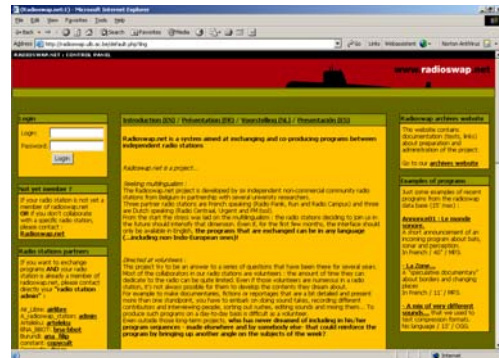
[Radioswap.net] - Microsoft Internet Explorer

File Edit View Favorites Tools Help

Back Search Favorites Media

Address http://radioswap.ulb.ac.be/default.php?lang

Go Links Webassistant Norton AntiVirus

RADIOSWAP.NET : CONTROL PANEL

www.radioswap.net

Login

Login:

Password:

Login

Not yet member ?

If your radio station is not yet a member of radioswap.net OR if you don't collaborate with a specific radio station, please contact : Radioswap.net

Radio stations partners

If you want to exchange programs AND your radio station is already a member of radioswap.net, please contact directly your "radio station admin" :

Air Libre: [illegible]
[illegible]: admin
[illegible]: artoleko
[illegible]: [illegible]
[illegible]: ana_filip
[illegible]: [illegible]

Introduction (EN) / Présentation (FR) / Voorstelling (NL) / Presentación (ES)

Radioswap.net is a system aimed at exchanging and co-producing programs between independent radio stations

Radioswap.net is a project...

Seeking multilingualism :
The Radioswap.net project is developed by six independent non-commercial community radio stations from Belgium in partnership with several university researchers. Three partner radio stations are French speaking (Radio Panik, Air Libre and Radio Campus) and three are Dutch speaking (Radio Centraal, Urgent and FM-Brussel). From the start the ideas was set on the multilingualism : the radio stations deciding to join us in the future should intensify that dimension. Even if, for the first few months, the interface should only be available in English, the programs that are exchanged can be in any language (...including non-Indo-European ones)!

Directed at volunteers :
The project try to be an answer to a series of questions that have been there for several years. Most of the collaborations in our radio stations are volunteers : the amount of time they can dedicate to the radio can be quite limited. Even if those volunteers are numerous in a radio station, it's not always possible for them to develop the contents they dream about. For example to make documentaries, fictions or reportages that are rich detailed and present more than one standpoint, you have to embark on doing sound takes, recording different interviews, interviewing people, sorting out names, setting sounds and making them... To produce such programs on a day-to-day basis is difficult as a volunteer. Even outside those long-term projects, who has never dreamed of including in his/her program sequences - made elsewhere and by somebody else - that could reinforce the program by bringing up another angle on the subjects of the week?

Radioswap archives website

The website contains documentation (texts, links) about preparation and administration of the project.

Go to our archives website

Examples of programs

Just some examples of recent programs from the radioswap data base (25 max) :

Annonce01 : Le monde sonore.
A short announcement of an incoming program about bats, sonar and perception. In French / 40" / MP3.

- La Zone...
A "speculative documentary" about borders and changing places. In French / 11' / MP3.

- A mix of very different sounds...
...that was used to test compression formats. No language / 13' / OGG.

Internet